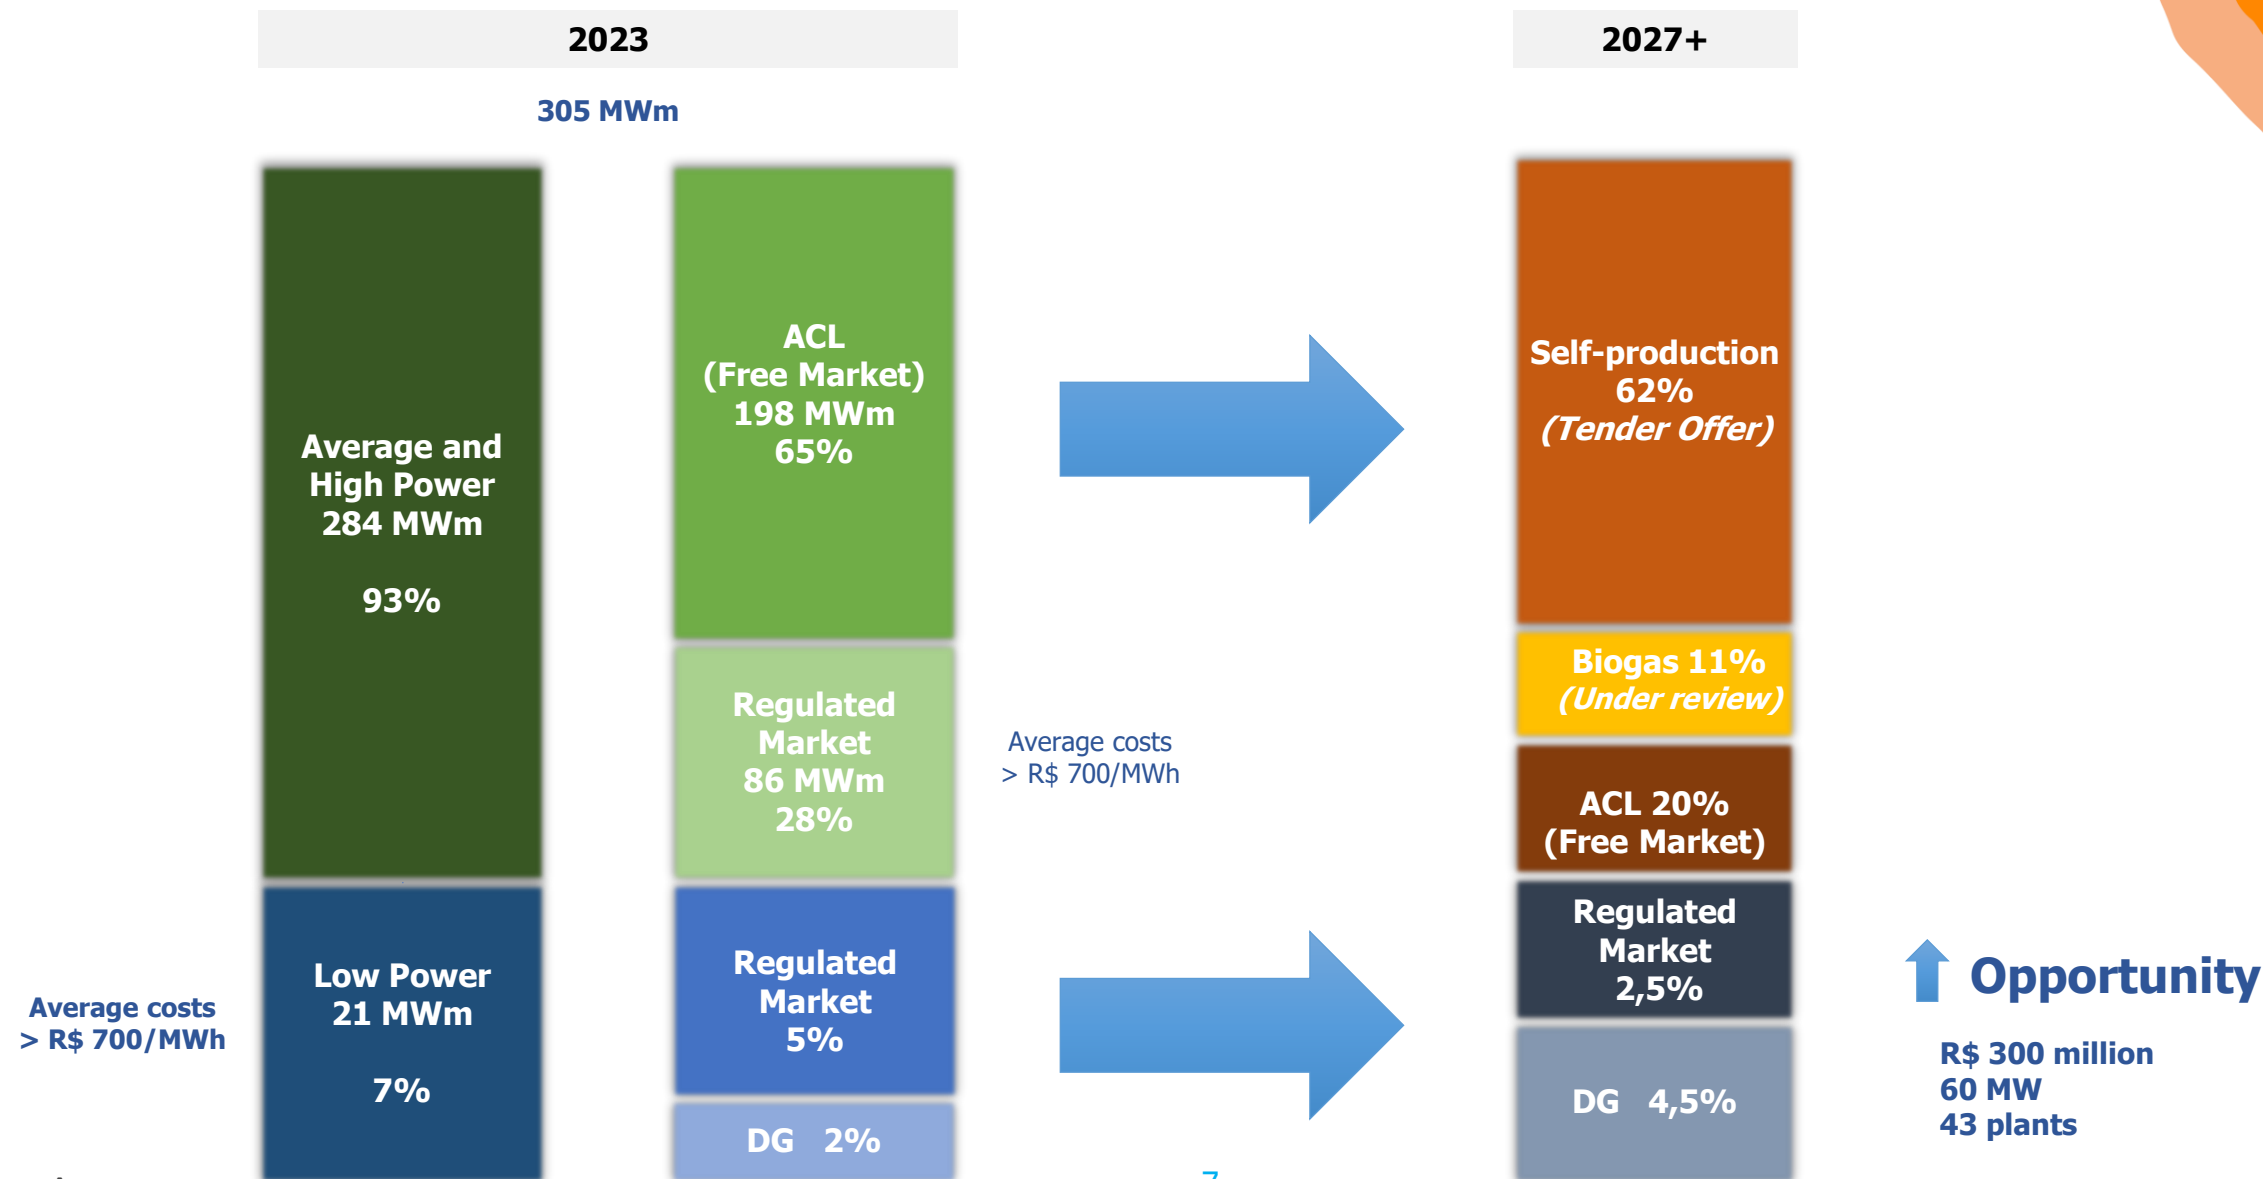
2023

305 MWm

Average and High Power 284 MWm

93%

ACL (Free Market) 198 MWm 65%

Regulated Market 86 MWm 28%

Low Power 21 MWm

7%

Regulated Market 5%

DG 2%

Average costs > R$ 700/MWh

Average costs > R$ 700/MWh

2027+

Self-production 62% (Tender Offer)

Biogas 11% (Under review)

ACL 20% (Free Market)

Regulated Market 2,5%

DG 4,5%

Opportunity

R$ 300 million
60 MW
43 plants